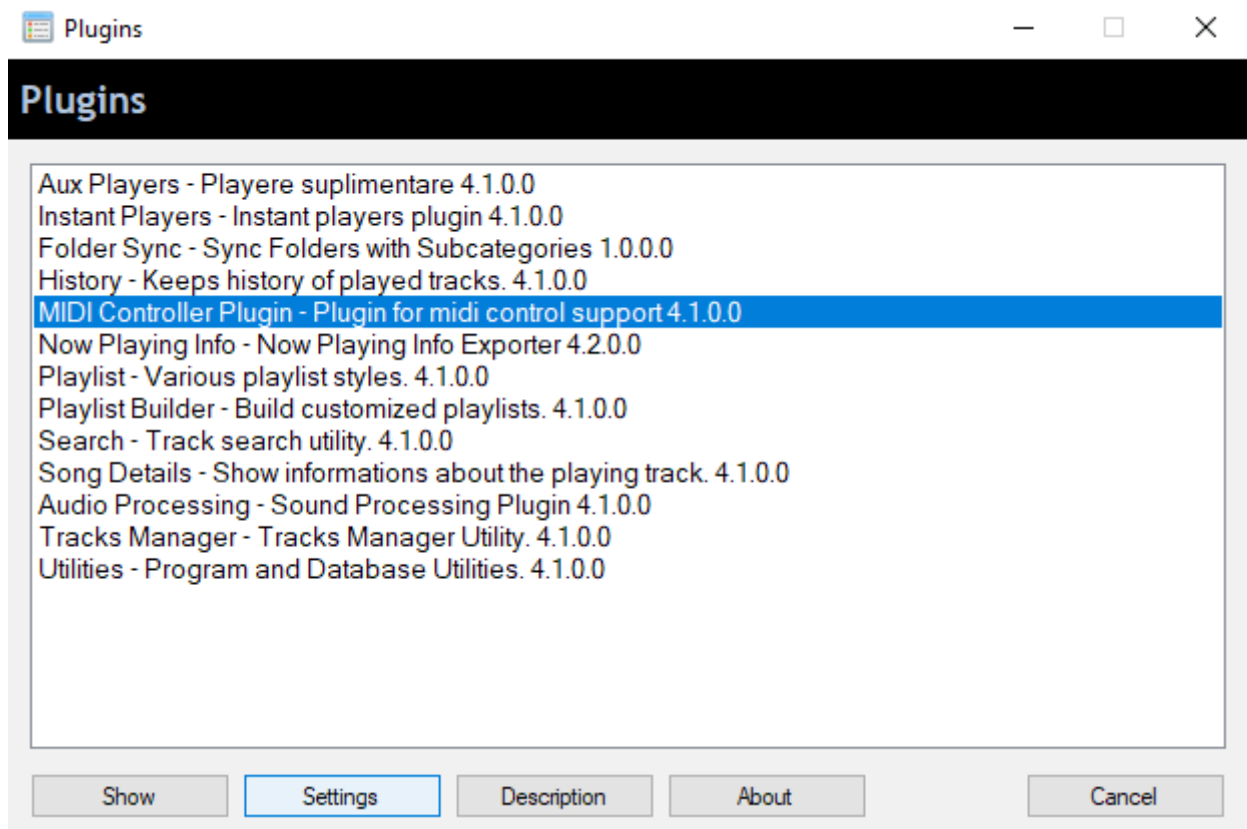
Plugins

Plugins

Aux Players - Playere suplimentare 4.1.0.0
Instant Players - Instant players plugin 4.1.0.0
Folder Sync - Sync Folders with Subcategories 1.0.0.0
History - Keeps history of played tracks. 4.1.0.0
MIDI Controller Plugin - Plugin for midi control support 4.1.0.0
Now Playing Info - Now Playing Info Exporter 4.2.0.0
Playlist - Various playlist styles. 4.1.0.0
Playlist Builder - Build customized playlists. 4.1.0.0
Search - Track search utility. 4.1.0.0
Song Details - Show informations about the playing track. 4.1.0.0
Audio Processing - Sound Processing Plugin 4.1.0.0
Tracks Manager - Tracks Manager Utility. 4.1.0.0
Utilities - Program and Database Utilities. 4.1.0.0

Show
Settings
Description
About
Cancel